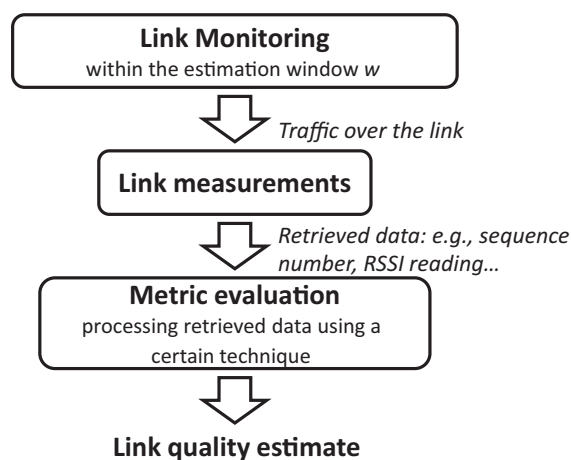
Link Monitoring
within the estimation window $w$

Traffic over the link

Link measurements

Retrieved data: e.g., sequence number, RSSI reading…

Metric evaluation
processing retrieved data using a certain technique

Link quality estimate